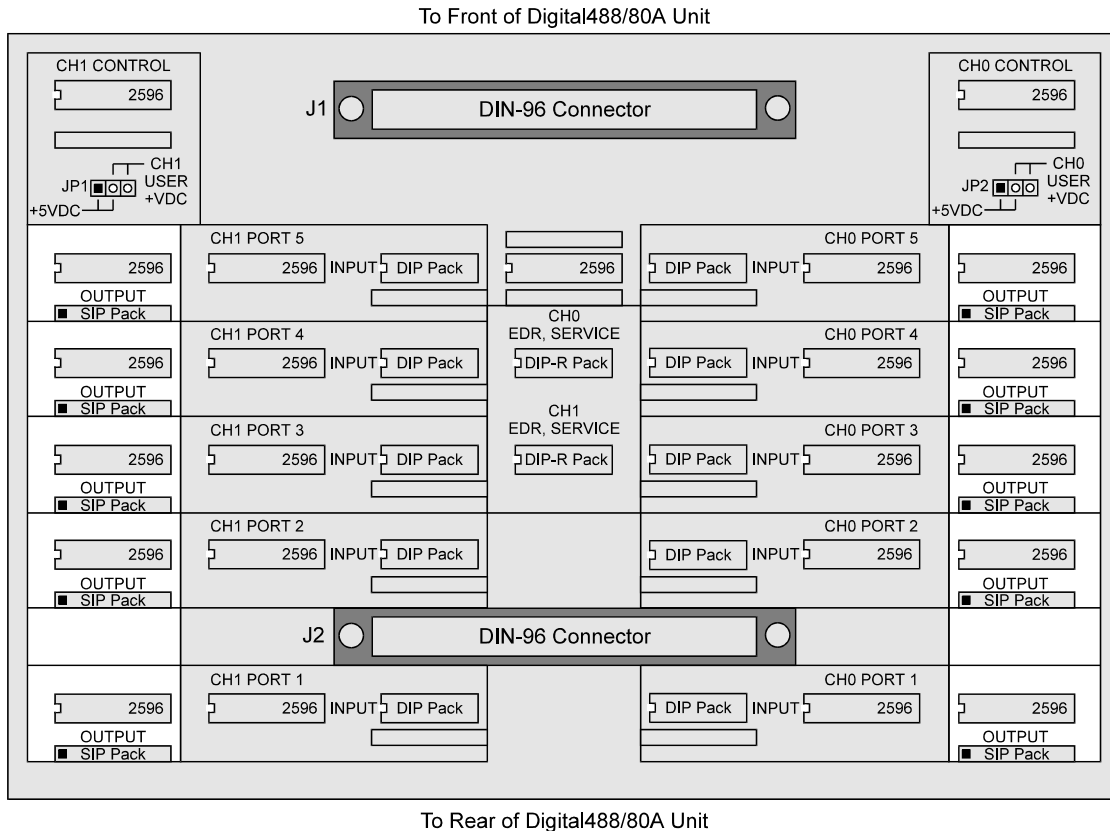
To Front of Digital488/80A Unit

CH1 CONTROL
2596
CH1 USER +VDC
JP1
+5VDC

J1
DIN-96 Connector

CH0 CONTROL
2596
CH0 USER +VDC
JP2
+5VDC

2596
OUTPUT
SIP Pack

CH1 PORT 5
2596 INPUT DIP Pack

2596

CH0 PORT 5
DIP Pack INPUT 2596

2596
OUTPUT
SIP Pack

2596
OUTPUT
SIP Pack

CH1 PORT 4
2596 INPUT DIP Pack

CH0
EDR, SERVICE
DIP-R Pack

CH0 PORT 4
DIP Pack INPUT 2596

2596
OUTPUT
SIP Pack

2596
OUTPUT
SIP Pack

CH1 PORT 3
2596 INPUT DIP Pack

CH1
EDR, SERVICE
DIP-R Pack

CH0 PORT 3
DIP Pack INPUT 2596

2596
OUTPUT
SIP Pack

2596
OUTPUT
SIP Pack

CH1 PORT 2
2596 INPUT DIP Pack

CH0 PORT 2
DIP Pack INPUT 2596

2596
OUTPUT
SIP Pack

J2
DIN-96 Connector

2596
OUTPUT
SIP Pack

CH1 PORT 1
2596 INPUT DIP Pack

CH0 PORT 1
DIP Pack INPUT 2596

2596
OUTPUT
SIP Pack

To Rear of Digital488/80A Unit